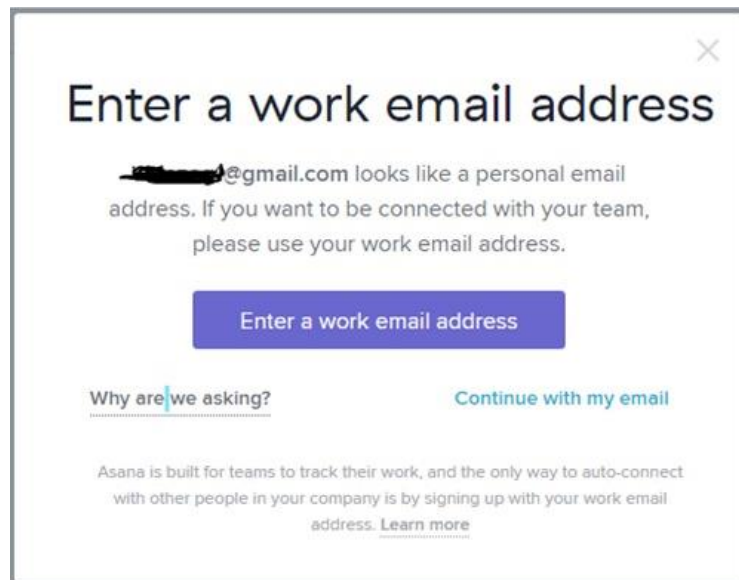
×

Enter a work email address

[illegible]@gmail.com looks like a personal email address. If you want to be connected with your team, please use your work email address.

Enter a work email address

Why are we asking?

Continue with my email

Asana is built for teams to track their work, and the only way to auto-connect with other people in your company is by signing up with your work email address. Learn more